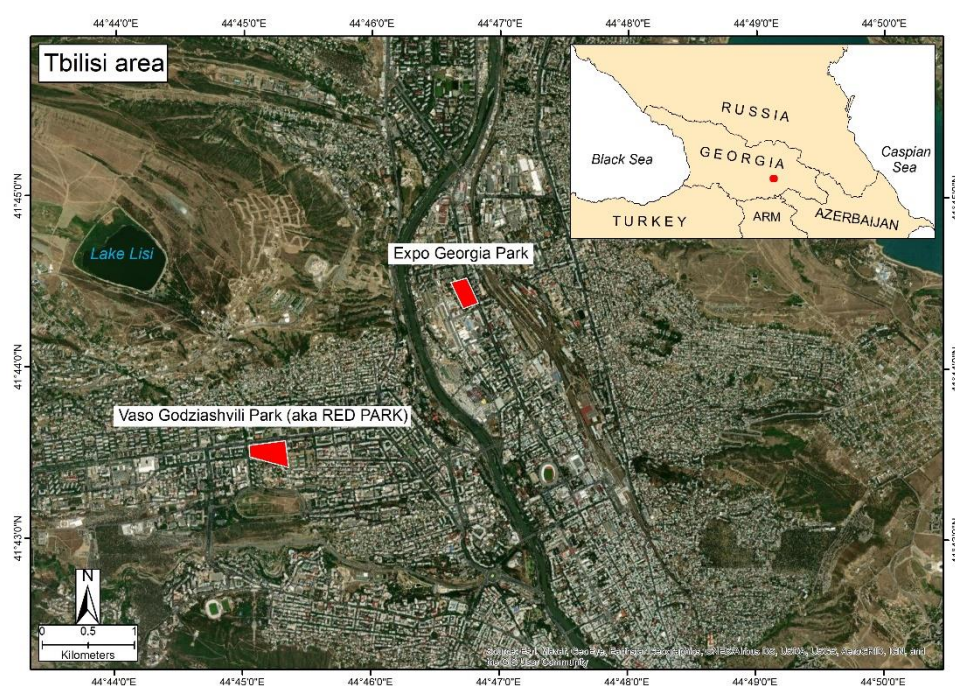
44°44'0"E 44°45'0"E 44°46'0"E 44°47'0"E 44°48'0"E 44°49'0"E 44°50'0"E

Tbilisi area

RUSSIA

Black Sea

GEORGIA

Caspian Sea

TURKEY

ARM

AZERBAIJAN

Lake Lisi

Expo Georgia Park

Vaso Godziashvili Park (aka RED PARK)

41°45'0"N

41°44'0"N

41°43'0"N

N

0 0.5 1

Kilometers

Source: Esri, Maxar, GeoEye, Earthstar Geographics, CNES/Airbus DS, USDA, USGS, AeroGRID, IGN, and the GIS User Community

44°44'0"E 44°45'0"E 44°46'0"E 44°47'0"E 44°48'0"E 44°49'0"E 44°50'0"E